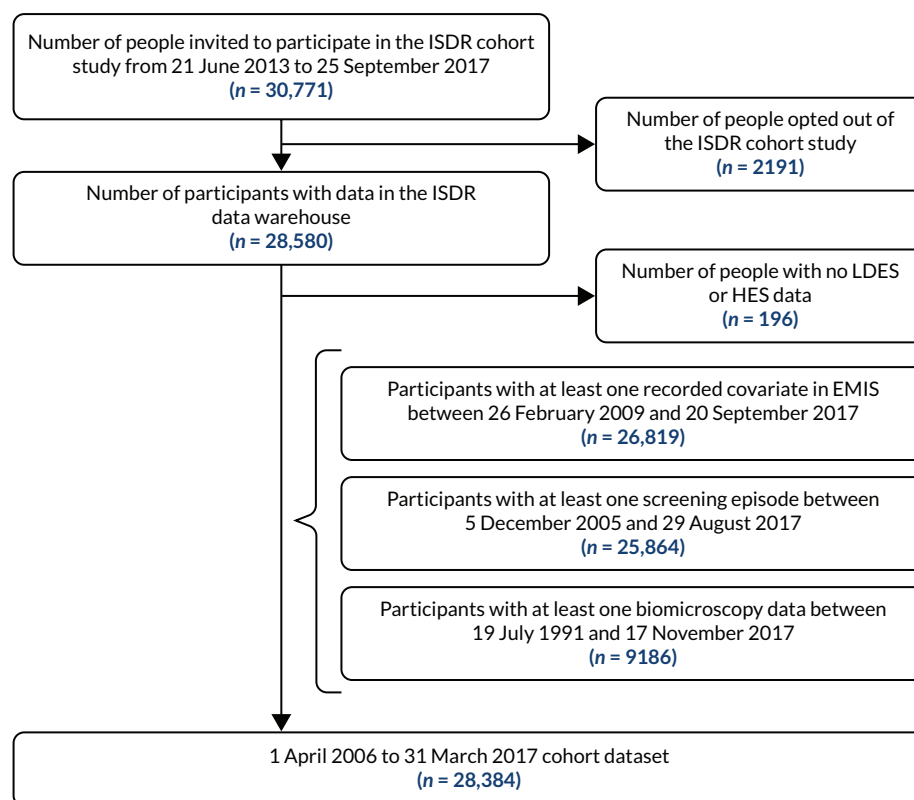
Number of people invited to participate in the ISDR cohort study from 21 June 2013 to 25 September 2017
(*n* = 30,771)

Number of people opted out of the ISDR cohort study
(*n* = 2191)

Number of participants with data in the ISDR data warehouse
(*n* = 28,580)

Number of people with no LDES or HES data
(*n* = 196)

Participants with at least one recorded covariate in EMIS between 26 February 2009 and 20 September 2017
(*n* = 26,819)

Participants with at least one screening episode between 5 December 2005 and 29 August 2017
(*n* = 25,864)

Participants with at least one biomicroscopy data between 19 July 1991 and 17 November 2017
(*n* = 9186)

1 April 2006 to 31 March 2017 cohort dataset
(*n* = 28,384)